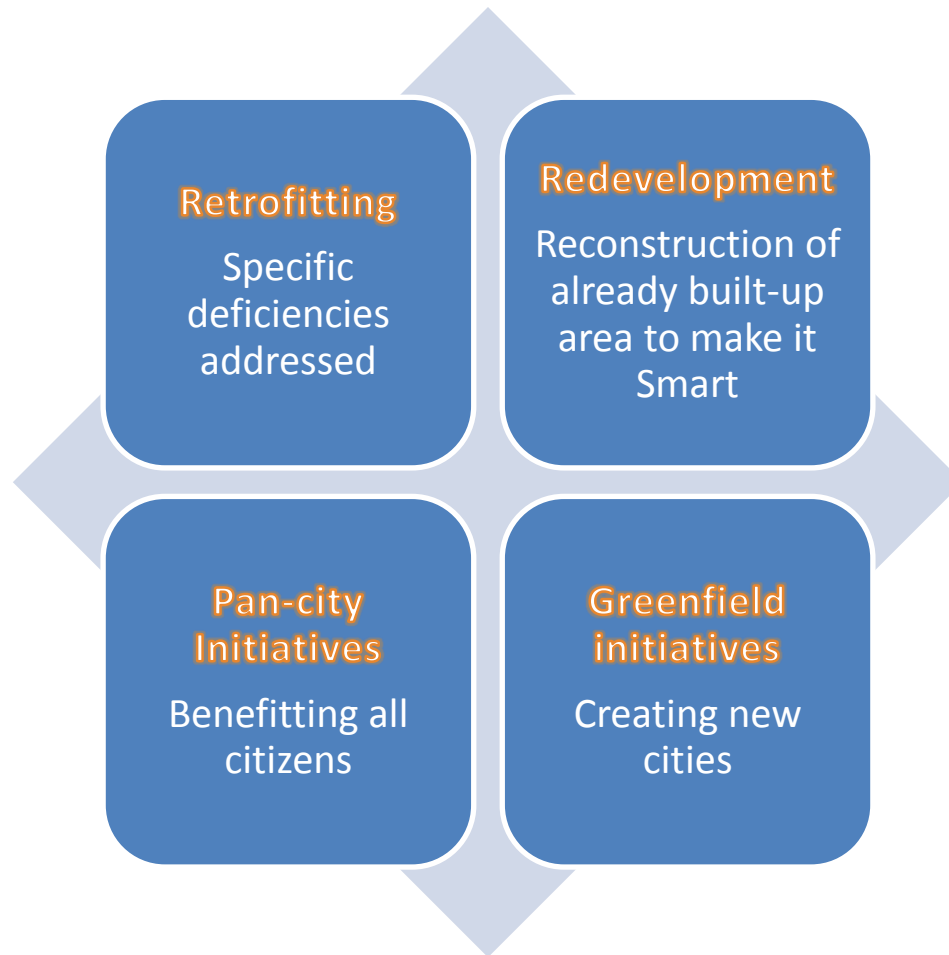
Retrofitting

Specific deficiencies addressed

Redevelopment

Reconstruction of already built-up area to make it Smart

Pan-city Initiatives

Benefitting all citizens

Greenfield initiatives

Creating new cities